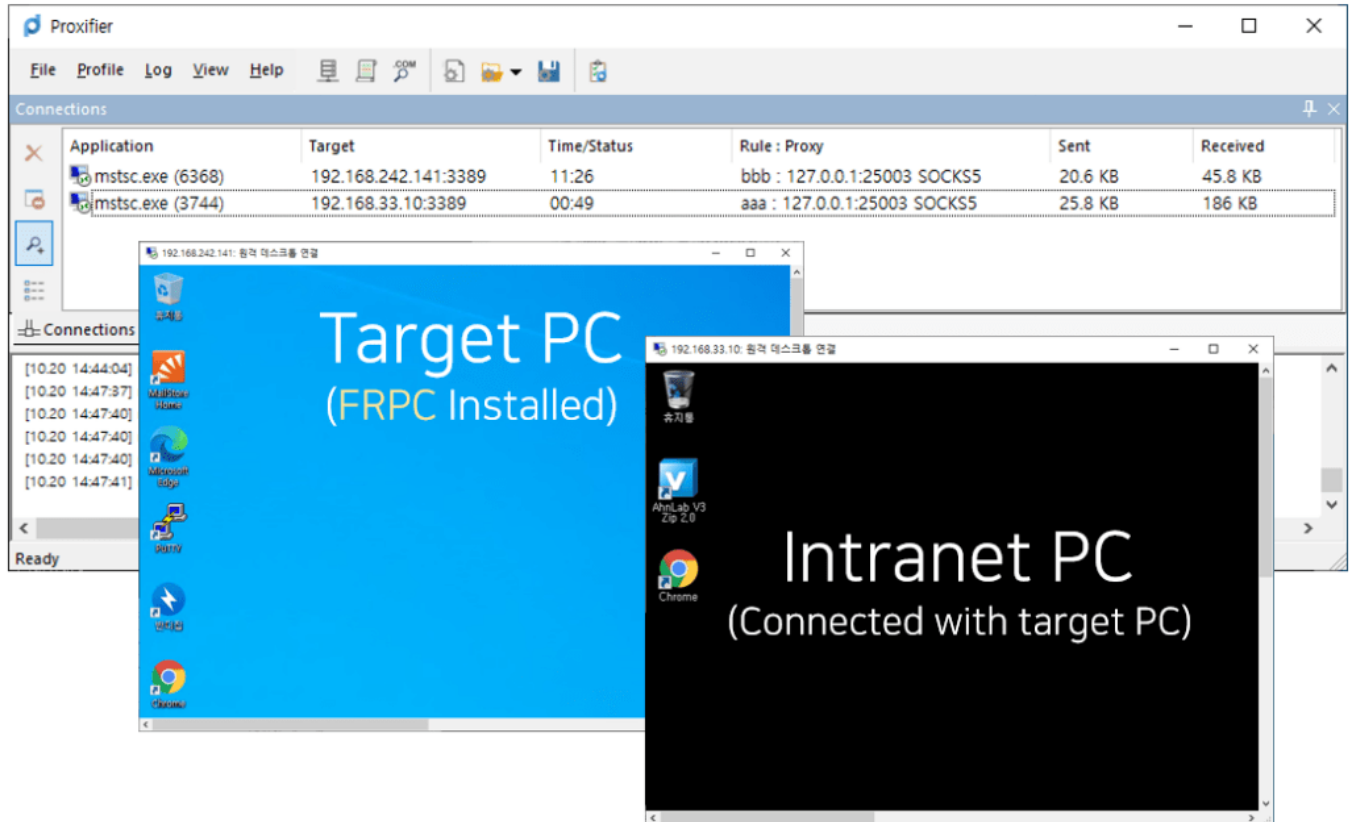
Proxifier

File Profile Log View Help

Connections

| Application | Target | Time/Status | Rule : Proxy | Sent | Received |
|---|---|---|---|---|---|
| mstsc.exe (6368) | 192.168.242.141:3389 | 11:26 | bbb : 127.0.0.1:25003 SOCKS5 | 20.6 KB | 45.8 KB |
| mstsc.exe (3744) | 192.168.33.10:3389 | 00:49 | aaa : 127.0.0.1:25003 SOCKS5 | 25.8 KB | 186 KB |

Connections

[10.20 14:44:04]
[10.20 14:47:37]
[10.20 14:47:40]
[10.20 14:47:40]
[10.20 14:47:40]
[10.20 14:47:41]

Ready

192.168.242.141: 원격 데스크톱 연결

휴지통

MailStore Home

Microsoft Edge

PDTV

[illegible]

Chrome

Target PC
(FRPC Installed)

192.168.33.10: 원격 데스크톱 연결

휴지통

AhnLab V3 Zip 2.0

Chrome

Intranet PC
(Connected with target PC)